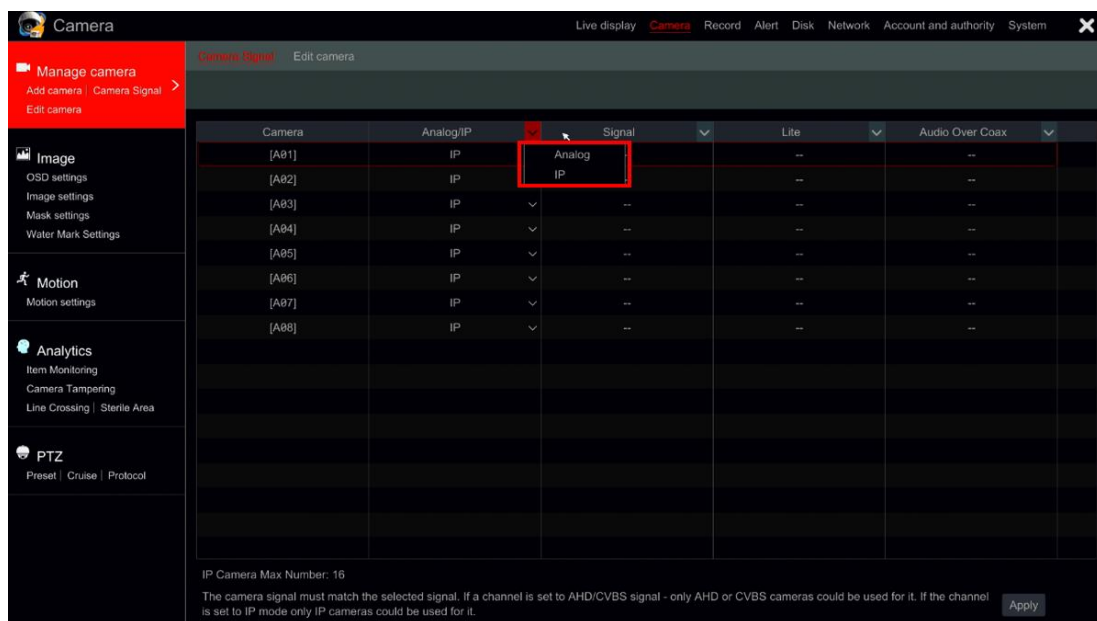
Camera

Live display Camera Record Alert Disk Network Account and authority System

Manage camera
Add camera | Camera Signal
Edit camera

Image
OSD settings
Image settings
Mask settings
Water Mark Settings

Motion
Motion settings

Analytics
Item Monitoring
Camera Tampering
Line Crossing | Sterile Area

PTZ
Preset | Cruise | Protocol

Camera Signal Edit camera

| Camera | Analog/IP | Signal | Lite | Audio Over Coax |
|---|---|---|---|---|
| [A01] | IP | | -- | -- |
| [A02] | IP | | -- | -- |
| [A03] | IP | -- | -- | -- |
| [A04] | IP | -- | -- | -- |
| [A05] | IP | -- | -- | -- |
| [A06] | IP | -- | -- | -- |
| [A07] | IP | -- | -- | -- |
| [A08] | IP | -- | -- | -- |

Analog
IP

IP Camera Max Number: 16

The camera signal must match the selected signal. If a channel is set to AHD/CVBS signal - only AHD or CVBS cameras could be used for it. If the channel is set to IP mode only IP cameras could be used for it.

Apply